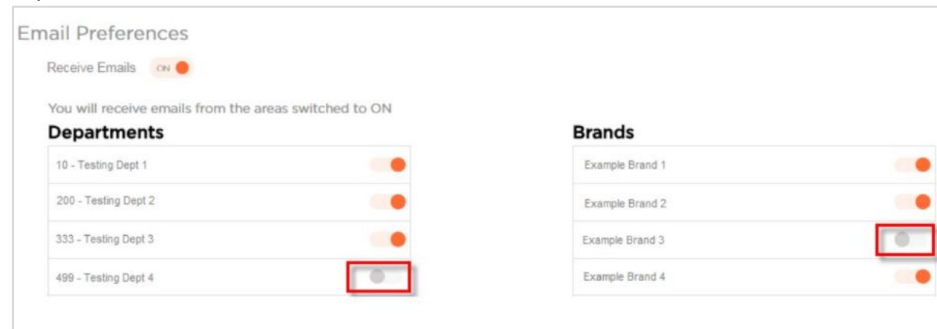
Email Preferences

Receive Emails ON

You will receive emails from the areas switched to ON

Departments

| |
|---|
| 10 - Testing Dept 1 |
| 200 - Testing Dept 2 |
| 333 - Testing Dept 3 |
| 499 - Testing Dept 4 |

Brands

| |
|---|
| Example Brand 1 |
| Example Brand 2 |
| Example Brand 3 |
| Example Brand 4 |